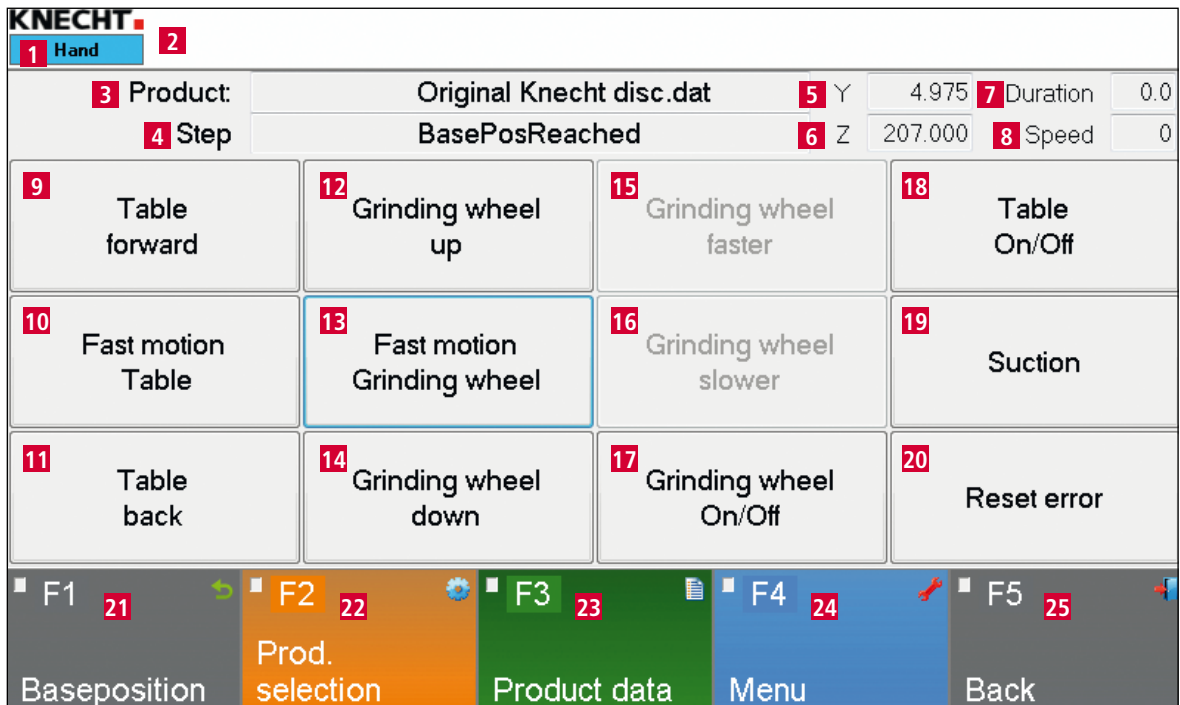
KNECHT

1 Hand 2

3 Product: Original Knecht disc.dat

4 Step BasePosReached

5 Y 4.975

6 Z 207.000

7 Duration 0.0

8 Speed 0

9 Table forward

10 Fast motion Table

11 Table back

12 Grinding wheel up

13 Fast motion Grinding wheel

14 Grinding wheel down

15 Grinding wheel faster

16 Grinding wheel slower

17 Grinding wheel On/Off

18 Table On/Off

19 Suction

20 Reset error

F1 21 Baseposition

F2 22 Prod. selection

F3 23 Product data

F4 24 Menu

F5 25 Back